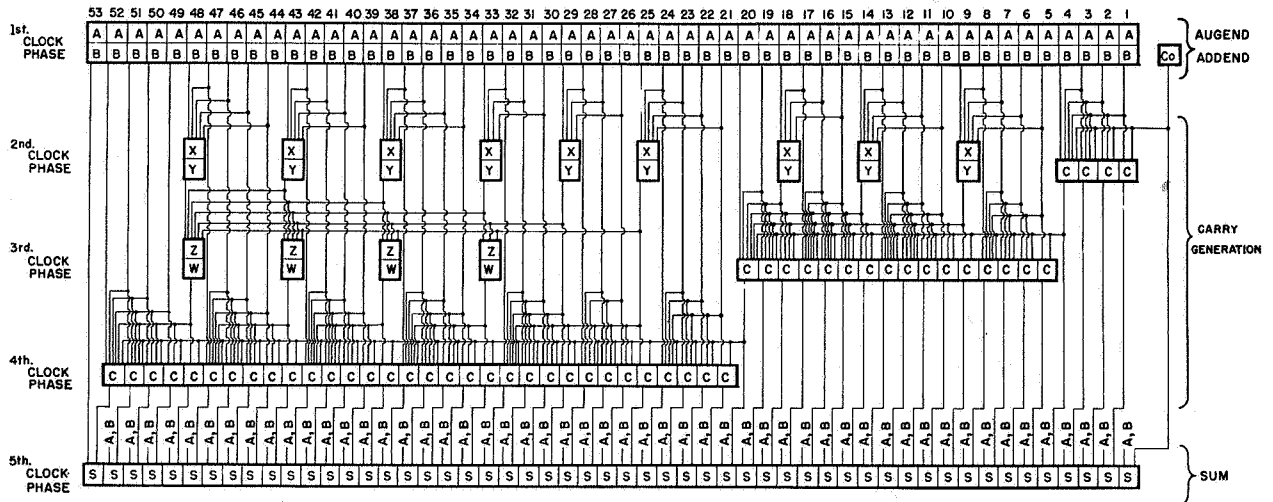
53 52 51 50 49 48 47 46 45 44 43 42 41 40 39 38 37 36 35 34 33 32 31 30 29 28 27 26 25 24 23 22 21 20 19 18 17 16 15 14 13 12 11 10 9 8 7 6 5 4 3 2 1

1st. CLOCK PHASE

A A A A A A A A A A A A A A A A A A A A A A A A A A A A A A A A A A A A A A A A A A A A A A A A A A A A A
B B B B B B B B B B B B B B B B B B B B B B B B B B B B B B B B B B B B B B B B B B B B B B B B B B B B B

Co

AUGEND
ADDEND

2nd. CLOCK PHASE

X Y X Y X Y X Y X Y X Y X Y X Y X Y

C C C C

3rd. CLOCK PHASE

Z W Z W Z W Z W

C C C C C C C C C C C C C C C C C C

CARRY GENERATION

4th. CLOCK PHASE

C C C C C C C C C C C C C C C C C C C C C C C C C C C C C C C C C

A, B A, B A, B A, B A, B A, B A, B A, B A, B A, B A, B A, B A, B A, B A, B A, B A, B A, B A, B A, B A, B A, B A, B A, B A, B A, B A, B A, B A, B A, B A, B A, B A, B A, B A, B A, B A, B A, B A, B A, B A, B A, B A, B A, B A, B A, B A, B A, B A, B A, B A, B A, B A, B

5th. CLOCK PHASE

S S S S S S S S S S S S S S S S S S S S S S S S S S S S S S S S S S S S S S S S S S S S S S S S S S S S S S

SUM